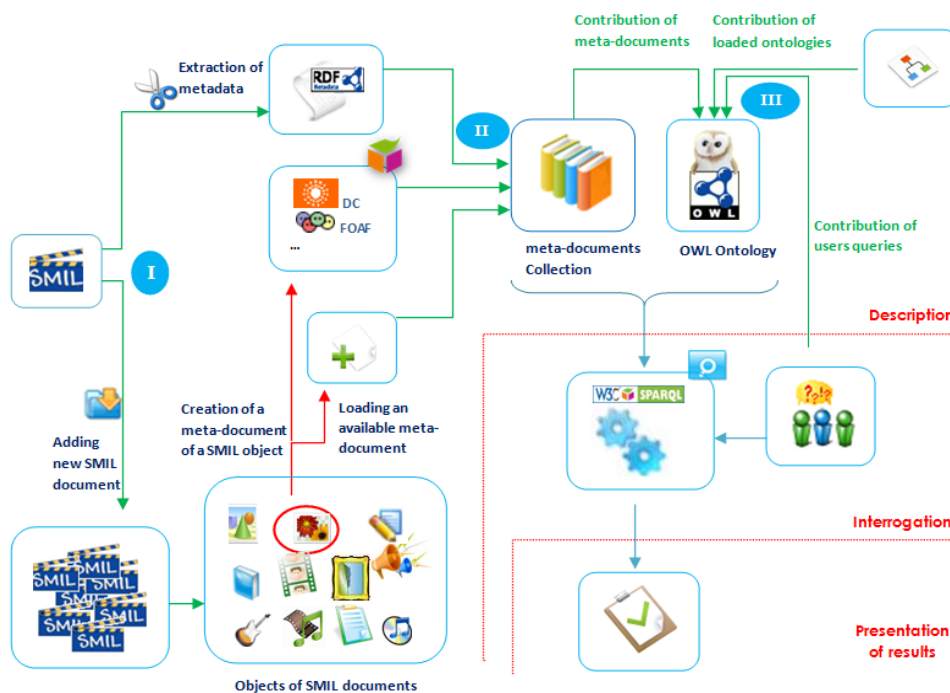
Contribution of meta-documents

Contribution of loaded ontologies

Extraction of metadata

RDF Metadata

II

III

DC

FOAF

...

meta-documents Collection

OWL

OWL Ontology

SMIL

I

Contribution of users queries

Description

Loading an available meta-document

W3C SPARQL

Adding new SMIL document

Creation of a meta-document of a SMIL object

Interrogation

SMIL SMIL SMIL SMIL SMIL SMIL SMIL

Presentation of results

Objects of SMIL documents